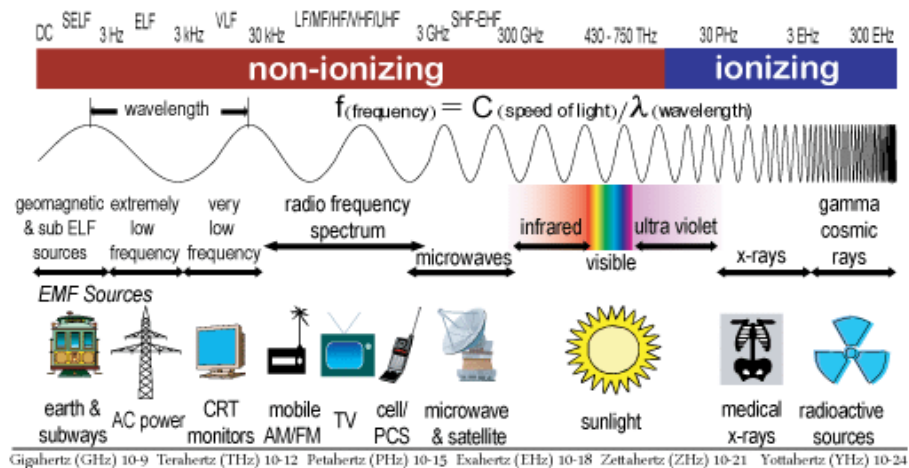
DC SELF 3 Hz ELF 3 kHz VLF 30 kHz LF/MF/HF/VHF/UHF 3 GHz SHF-EHF 300 GHz 430 - 750 THz 30 PHz 3 EHz 300 EHz

non-ionizing ionizing

wavelength

$f_{(frequency)} = C_{(speed\ of\ light)} / \lambda_{(wavelength)}$

geomagnetic & sub ELF sources

extremely low frequency

very low frequency

radio frequency spectrum

microwaves

infrared

visible

ultra violet

x-rays

gamma cosmic rays

EMF Sources

earth & subways

AC power

CRT monitors

mobile AM/FM

TV

cell/ PCS

microwave & satellite

sunlight

medical x-rays

radioactive sources

Gigahertz (GHz) 10-9 Terahertz (THz) 10-12 Petahertz (PHz) 10-15 Exahertz (EHz) 10-18 Zettahertz (ZHz) 10-21 Yottahertz (YHz) 10-24